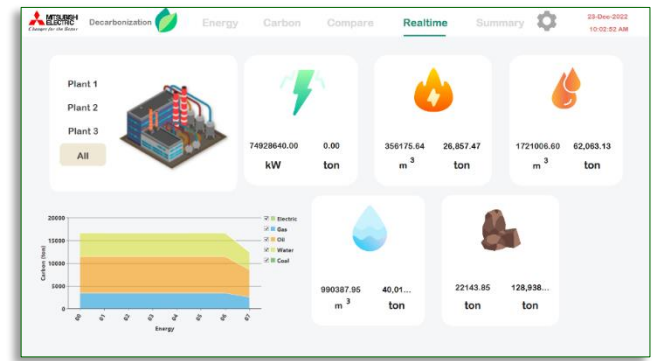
MITSUBISHI ELECTRIC
Changes for the Better

Decarbonization

Energy Carbon Compare Realtime Summary

23-Dec-2022
10:02:52 AM

Plant 1
Plant 2
Plant 3
All

74928640.00 kW
0.00 ton

356175.64 $m^3$
26,857.47 ton

1721006.60 $m^3$
62,063.13 ton

20000
15000
10000
5000
0
Carbon (ton)
00 01 02 03 04 05 06 07
Energy

Electric
Gas
Oil
Water
Coal

990387.95 $m^3$
40,01... ton

22143.85 ton
128,938... ton